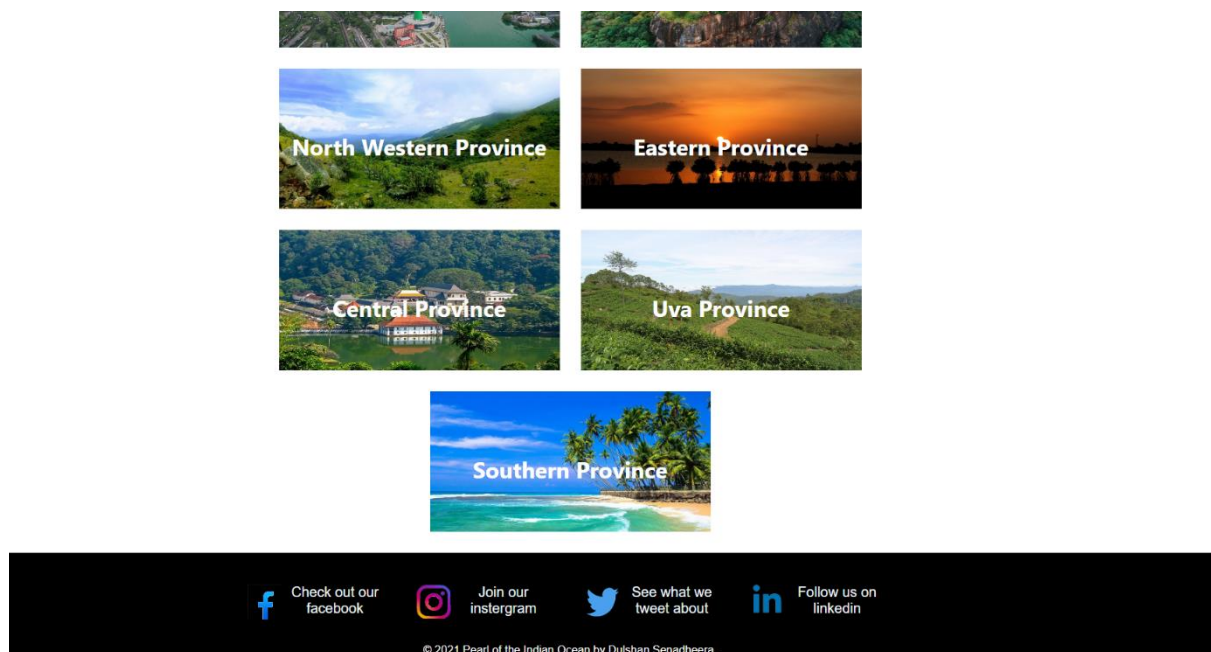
North Western Province

Eastern Province

Central Province

Uva Province

Southern Province

Check out our facebook

Join our instergram

See what we tweet about

Follow us on linkedin

© 2021 Pearl of the Indian Ocean by Dulshan Senadheera